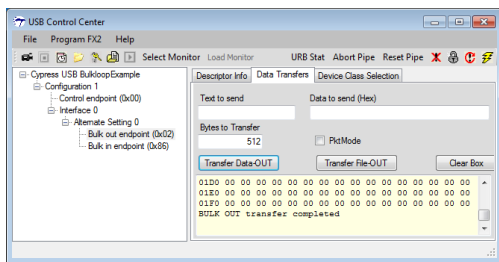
USB Control Center

File Program FX2 Help

Select Monitor Load Monitor URB Stat Abort Pipe Reset Pipe

Cypress USB BulkloopExample
Configuration 1
Control endpoint (0x00)
Interface 0
Alternate Setting 0
Bulk out endpoint (0x02)
Bulk in endpoint (0x86)

Descriptor Info | Data Transfers | Device Class Selection

Text to send

Data to send (Hex)

Bytes to Transfer

512

PktMode

Transfer Data-OUT

Transfer File-OUT

Clear Box

01D0 00 00 00 00 00 00 00 00 00 00 00 00 00 00 00 00
01E0 00 00 00 00 00 00 00 00 00 00 00 00 00 00 00 00
01F0 00 00 00 00 00 00 00 00 00 00 00 00 00 00 00 00
BULK OUT transfer completed